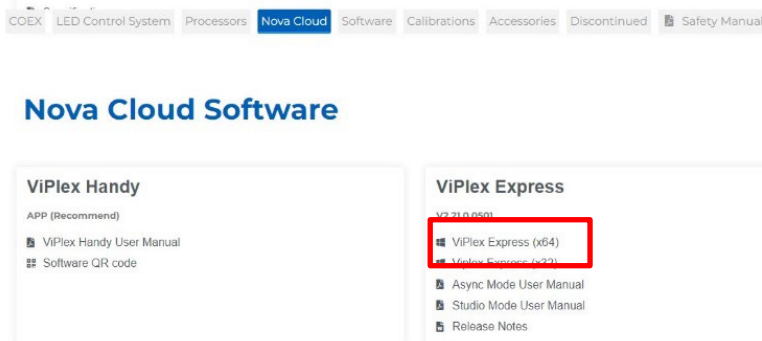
COEX LED Control System Processors Nova Cloud Software Calibrations Accessories Discontinued Safety Manual

Nova Cloud Software

ViPlex Handy

APP (Recommend)

ViPlex Handy User Manual
Software QR code

ViPlex Express

V2.21.0.0501

ViPlex Express (x64)
Viplex Express (x32)
Async Mode User Manual
Studio Mode User Manual
Release Notes